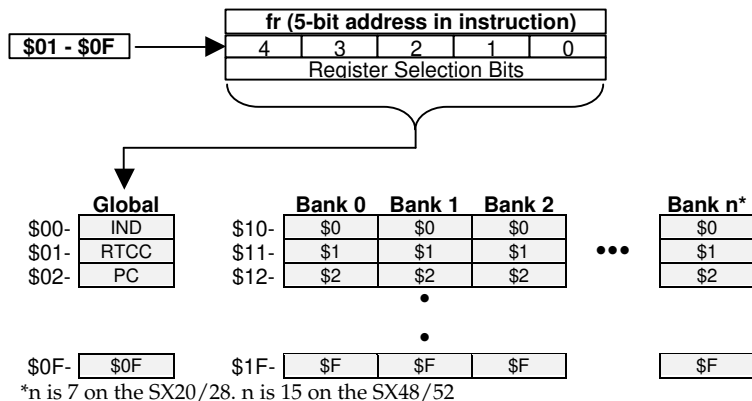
fr (5-bit address in instruction)

$01 - $0F

| 4 | 3 | 2 | 1 | 0 |
|---|---|---|---|---|

Register Selection Bits

Global
$00- IND
$01- RTCC
$02- PC
$0F- $0F

| | Bank 0 | Bank 1 | Bank 2 | | Bank n* |
|---|---|---|---|---|---|
| $10- | $0 | $0 | $0 | ••• | $0 |
| $11- | $1 | $1 | $1 | | $1 |
| $12- | $2 | $2 | $2 | | $2 |
| | • | | | | |
| | • | | | | |
| $1F- | $F | $F | $F | | $F |

*n is 7 on the SX20/28. n is 15 on the SX48/52